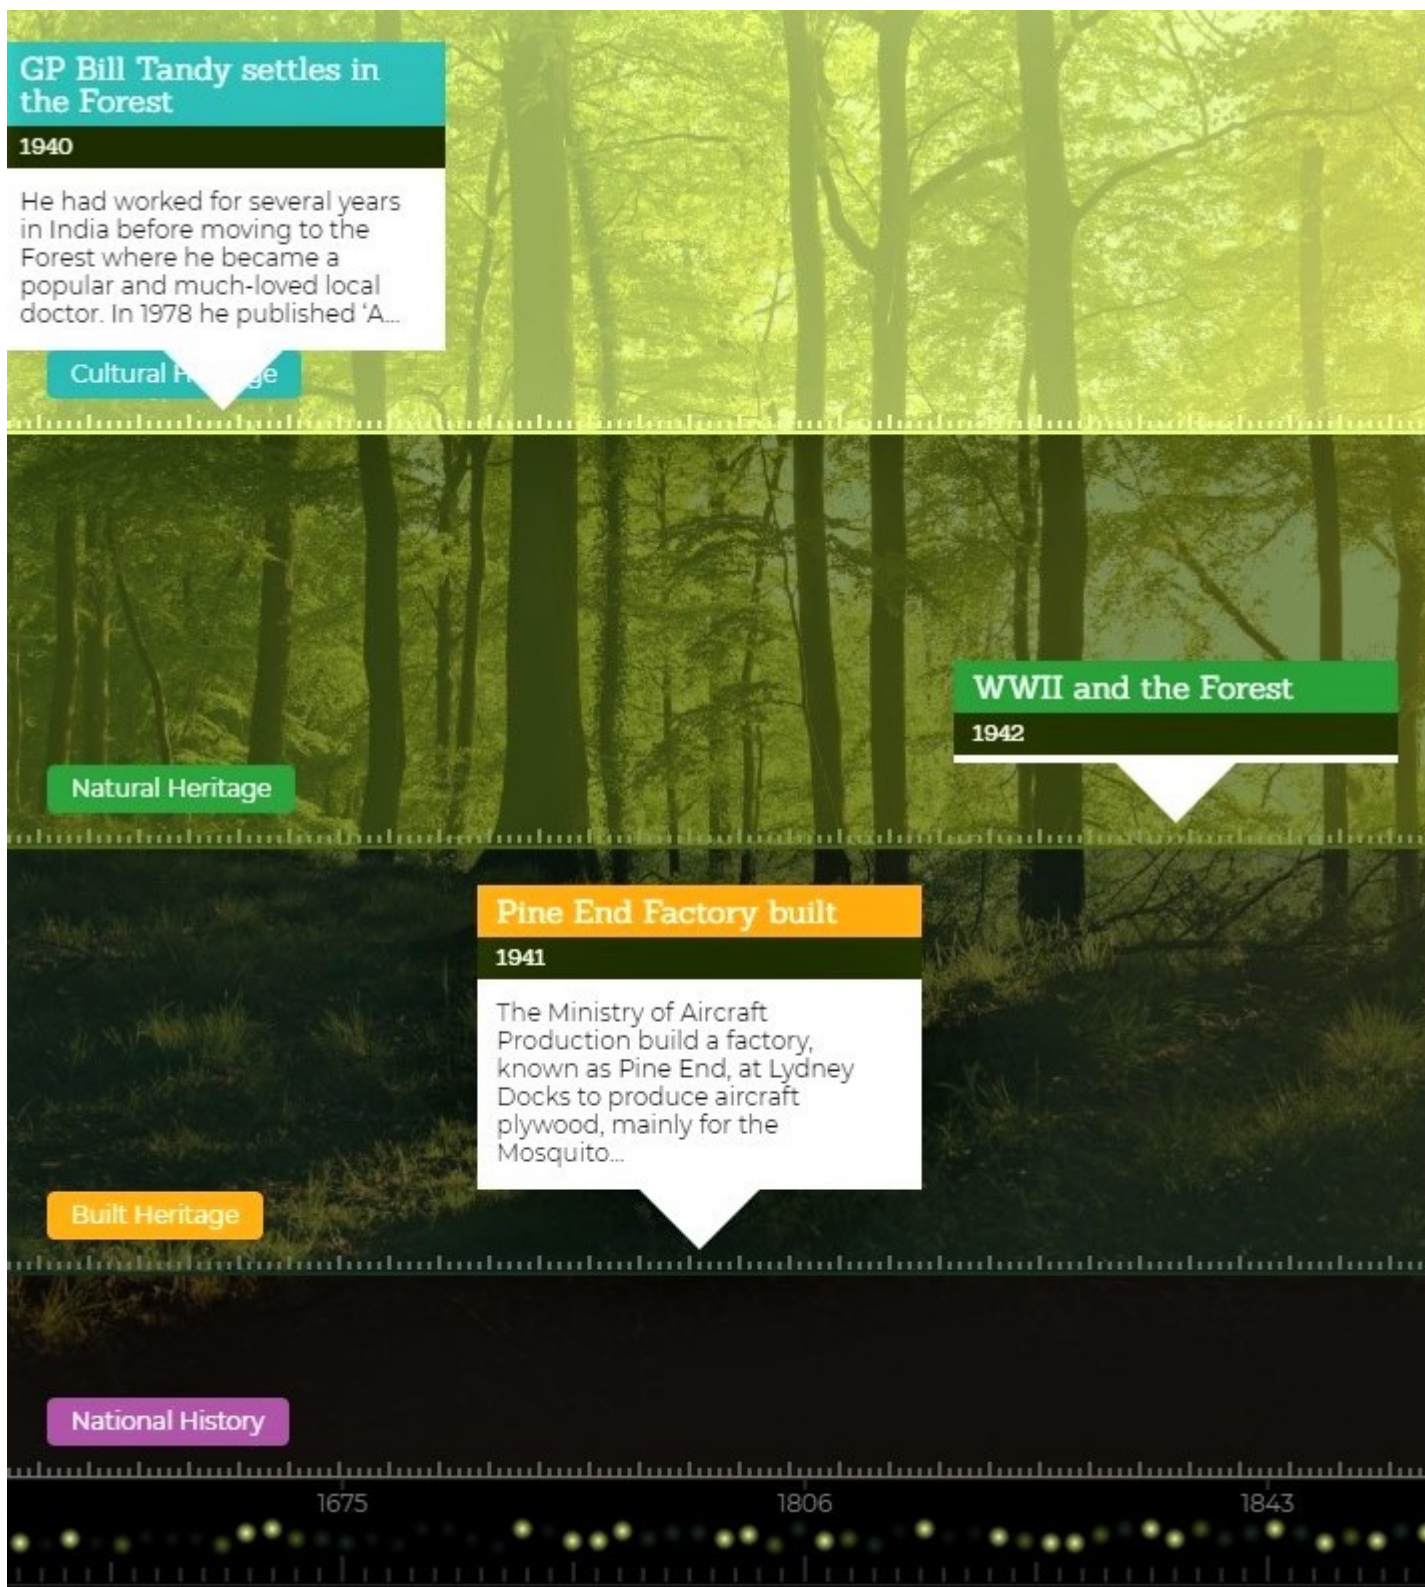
GP Bill Tandy settles in the Forest

1940

He had worked for several years in India before moving to the Forest where he became a popular and much-loved local doctor. In 1978 he published 'A...

Cultural H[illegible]ge

Natural Heritage

WWII and the Forest

1942

Pine End Factory built

1941

The Ministry of Aircraft Production build a factory, known as Pine End, at Lydney Docks to produce aircraft plywood, mainly for the Mosquito...

Built Heritage

National History

1675

1806

1843